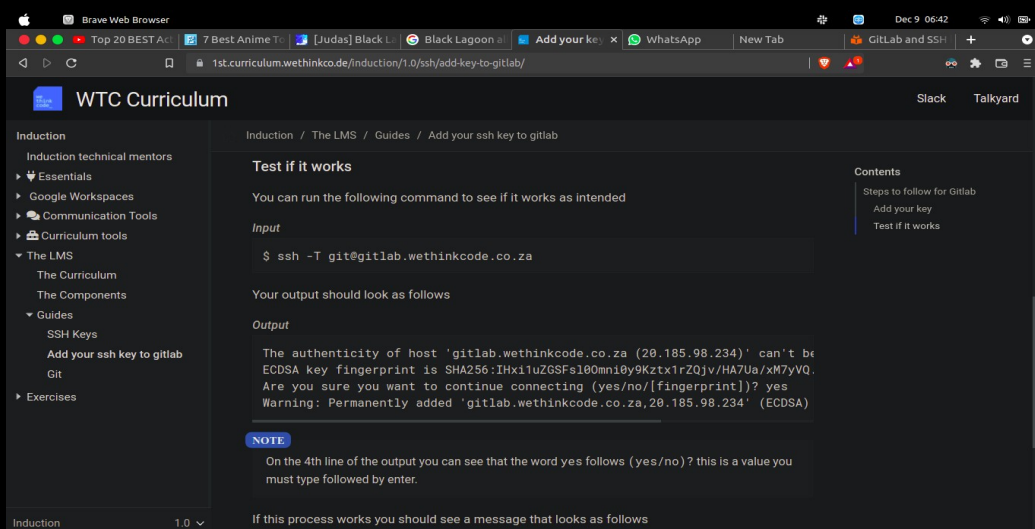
Brave Web Browser

Dec 9 06:42

Top 20 BEST Act | 7 Best Anime To | [Judas] Black La | Black Lagoon al | Add your key | WhatsApp | New Tab | GitLab and SSH

1st.curriculum.wethinkco.de/induction/1.0/ssh/add-key-to-gitlab/

WTC Curriculum

Slack Talkyard

Induction
Induction technical mentors
Essentials
Google Workspaces
Communication Tools
Curriculum tools
The LMS
The Curriculum
The Components
Guides
SSH Keys
Add your ssh key to gitlab
Git
Exercises

Induction 1.0

Induction / The LMS / Guides / Add your ssh key to gitlab

Test if it works

You can run the following command to see if it works as intended

Input

$ ssh -T git@gitlab.wethinkcode.co.za

Your output should look as follows

Output

The authenticity of host 'gitlab.wethinkcode.co.za (20.185.98.234)' can't be
ECDSA key fingerprint is SHA256:IHxi1uZGSFsl0Omni0y9Kztx1rZQjv/HA7Ua/xM7yVQ.
Are you sure you want to continue connecting (yes/no/[fingerprint])? yes
Warning: Permanently added 'gitlab.wethinkcode.co.za,20.185.98.234' (ECDSA)

NOTE

On the 4th line of the output you can see that the word yes follows (yes/no)? this is a value you must type followed by enter.

If this process works you should see a message that looks as follows

Contents
Steps to follow for Gitlab
Add your key
Test if it works